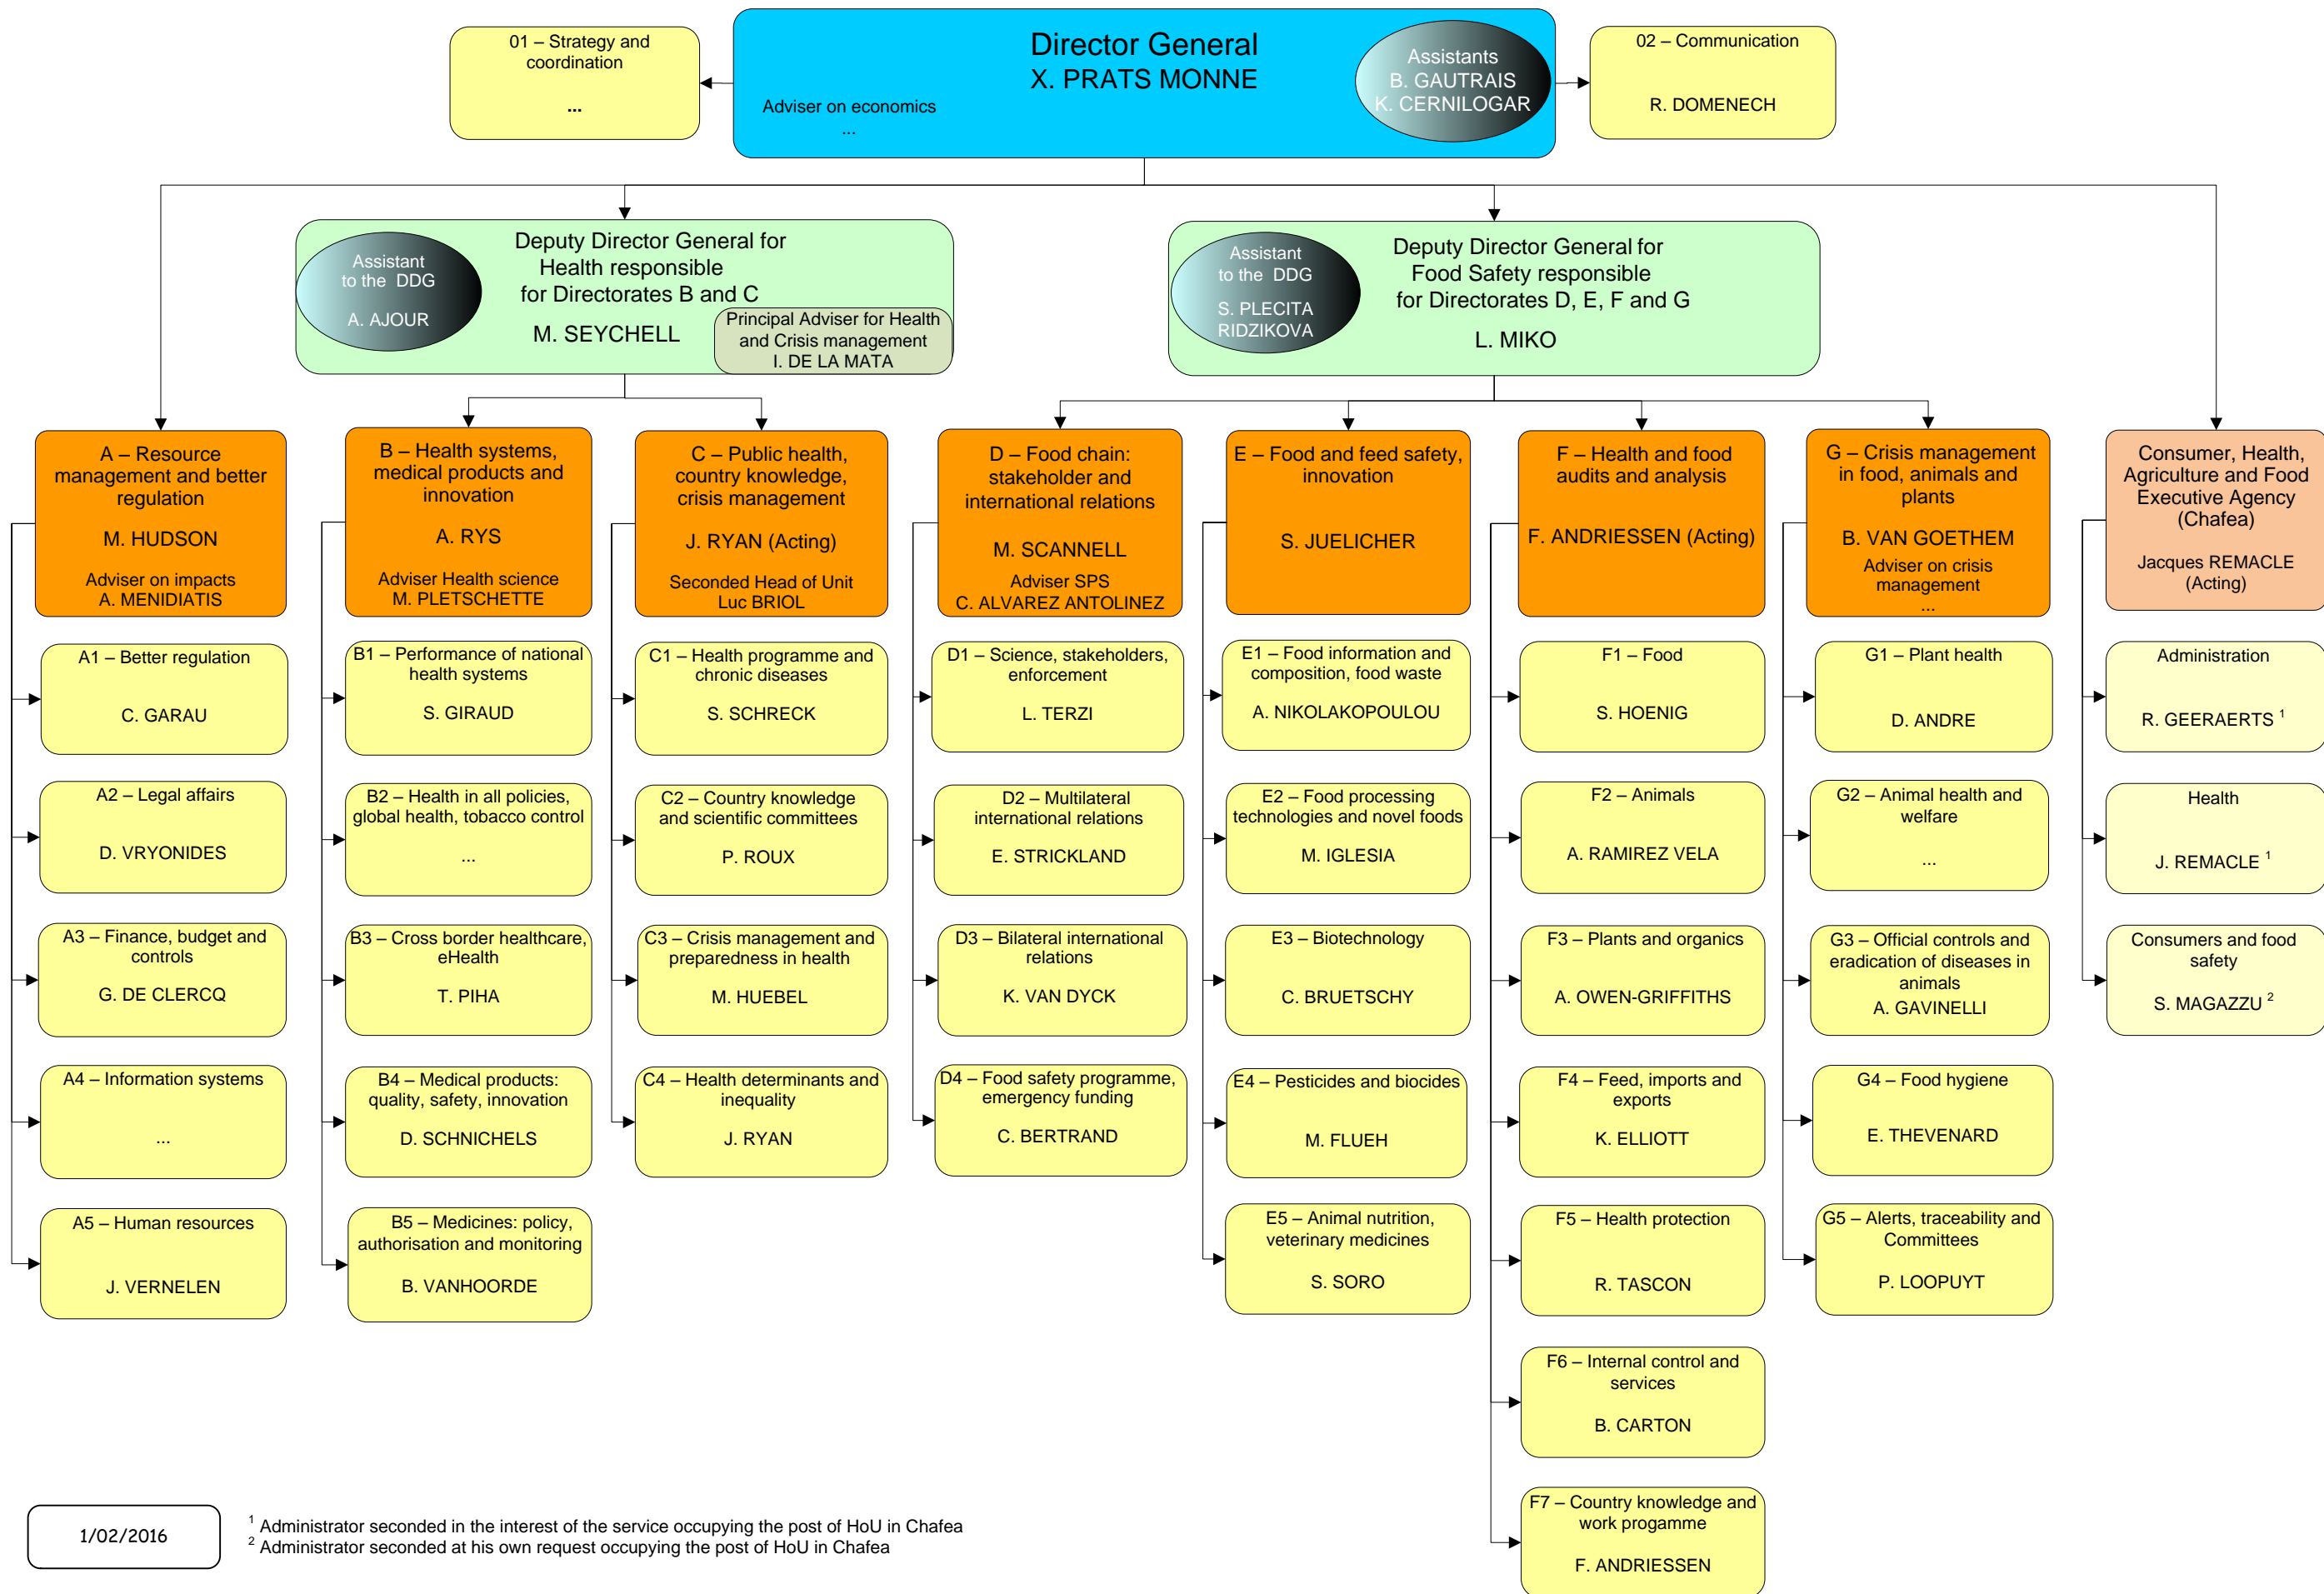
01 – Strategy and coordination

...

Director General
X. PRATS MONNE

Adviser on economics
...

Assistants
B. GAUTRAIS
K. CERNILOGAR

02 – Communication

R. DOMENECH

Assistant to the DDG
A. AJOUR

Deputy Director General for Health responsible for Directorates B and C

M. SEYCHELL

Principal Adviser for Health and Crisis management
I. DE LA MATA

Assistant to the DDG
S. PLECITA RIDZIKOVA

Deputy Director General for Food Safety responsible for Directorates D, E, F and G

L. MIKO

A – Resource management and better regulation

M. HUDSON

Adviser on impacts
A. MENIDIATIS

A1 – Better regulation

C. GARAU

A2 – Legal affairs

D. VRYONIDES

A3 – Finance, budget and controls

G. DE CLERCQ

A4 – Information systems

...

A5 – Human resources

J. VERNELEN

B – Health systems, medical products and innovation

A. RYS

Adviser Health science
M. PLETSCHETTE

B1 – Performance of national health systems

S. GIRAUD

B2 – Health in all policies, global health, tobacco control

...

B3 – Cross border healthcare, eHealth

T. PIHA

B4 – Medical products: quality, safety, innovation

D. SCHNICHELS

B5 – Medicines: policy, authorisation and monitoring

B. VANHOORDE

C – Public health, country knowledge, crisis management

J. RYAN (Acting)

Seconded Head of Unit
Luc BRIOL

C1 – Health programme and chronic diseases

S. SCHRECK

C2 – Country knowledge and scientific committees

P. ROUX

C3 – Crisis management and preparedness in health

M. HUEBEL

C4 – Health determinants and inequality

J. RYAN

D – Food chain: stakeholder and international relations

M. SCANNELL

Adviser SPS
C. ALVAREZ ANTOLINEZ

D1 – Science, stakeholders, enforcement

L. TERZI

D2 – Multilateral international relations

E. STRICKLAND

D3 – Bilateral international relations

K. VAN DYCK

D4 – Food safety programme, emergency funding

C. BERTRAND

E – Food and feed safety, innovation

S. JUELICHER

E1 – Food information and composition, food waste

A. NIKOLAKOPOULOU

E2 – Food processing technologies and novel foods

M. IGLESIA

E3 – Biotechnology

C. BRUETSCHY

E4 – Pesticides and biocides

M. FLUEH

E5 – Animal nutrition, veterinary medicines

S. SORO

F – Health and food audits and analysis

F. ANDRIESSEN (Acting)

F1 – Food

S. HOENIG

F2 – Animals

A. RAMIREZ VELA

F3 – Plants and organics

A. OWEN-GRIFFITHS

F4 – Feed, imports and exports

K. ELLIOTT

F5 – Health protection

R. TASCON

F6 – Internal control and services

B. CARTON

F7 – Country knowledge and work progamme

F. ANDRIESSEN

G – Crisis management in food, animals and plants

B. VAN GOETHEM

Adviser on crisis management
...

G1 – Plant health

D. ANDRE

G2 – Animal health and welfare

...

G3 – Official controls and eradication of diseases in animals
A. GAVINELLI

G4 – Food hygiene

E. THEVENARD

G5 – Alerts, traceability and Committees

P. LOOPUYT

Consumer, Health, Agriculture and Food Executive Agency (Chafea)

Jacques REMACLE (Acting)

Administration

R. GEERAERTS $^1$

Health

J. REMACLE $^1$

Consumers and food safety

S. MAGAZZU $^2$

1/02/2016

$^1$ Administrator seconded in the interest of the service occupying the post of HoU in Chafea
$^2$ Administrator seconded at his own request occupying the post of HoU in Chafea